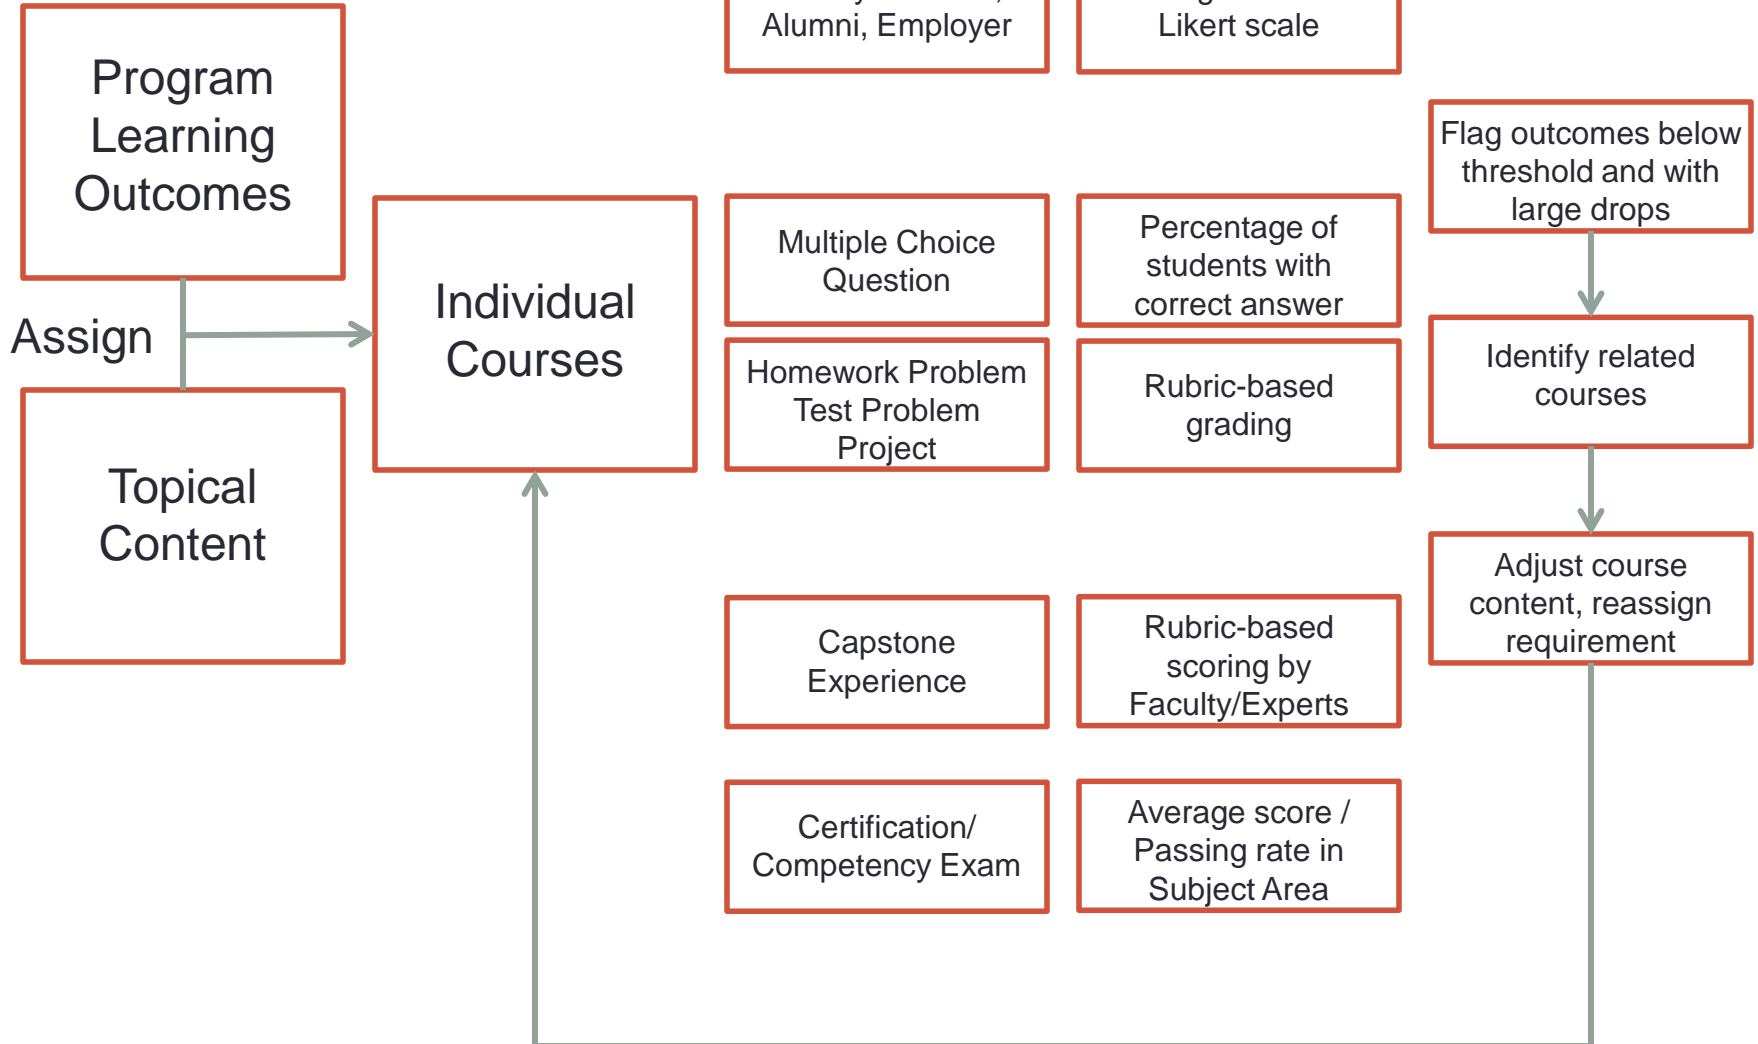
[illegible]
Alumni, Employer

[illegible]
Likert scale

Program Learning Outcomes

Assign

Topical Content

Individual Courses

Multiple Choice Question

Percentage of students with correct answer

Homework Problem
Test Problem
Project

Rubric-based grading

Capstone Experience

Rubric-based scoring by Faculty/Experts

Certification/ Competency Exam

Average score / Passing rate in Subject Area

Flag outcomes below threshold and with large drops

Identify related courses

Adjust course content, reassign requirement